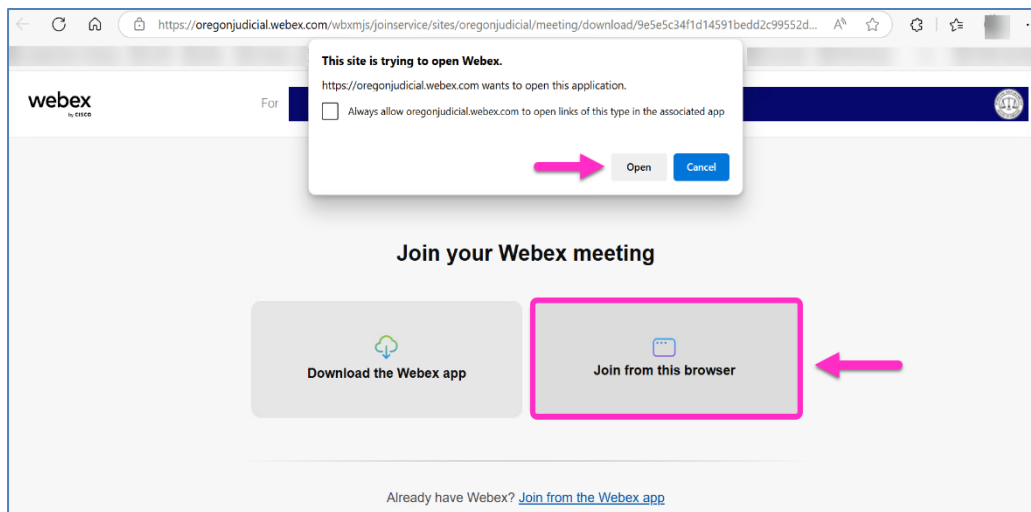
https://oregonjudicial.webex.com/wbxmjs/joinservice/sites/oregonjudicial/meeting/download/9e5e5c34f1d14591bedd2c99552d...

This site is trying to open Webex.

https://oregonjudicial.webex.com wants to open this application.

Always allow oregonjudicial.webex.com to open links of this type in the associated app

Open

Cancel

webex by CISCO

For

Join your Webex meeting

Download the Webex app

Join from this browser

Already have Webex? Join from the Webex app